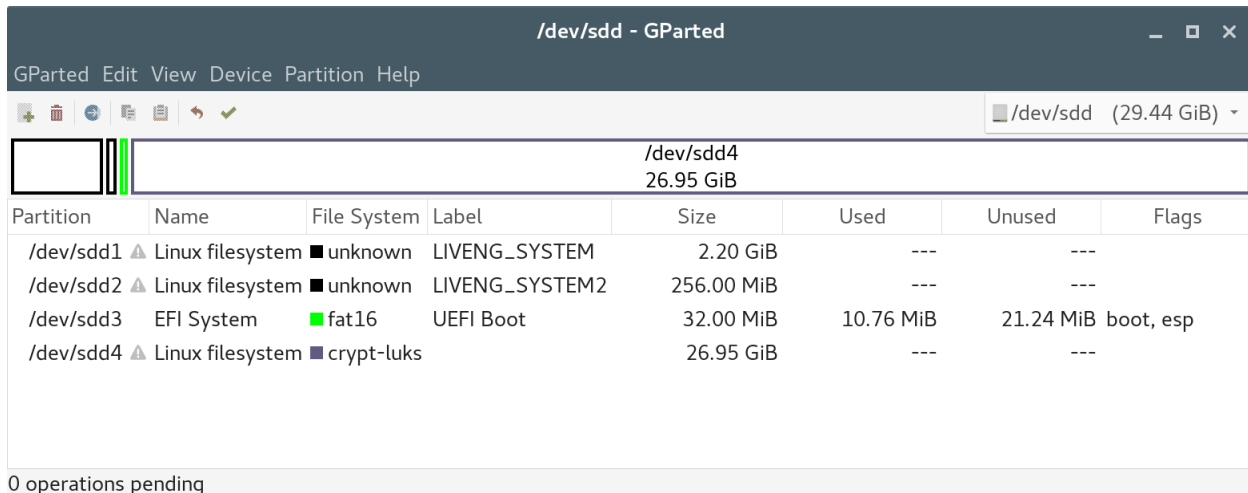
/dev/sdd - GParted

GParted Edit View Device Partition Help

/dev/sdd (29.44 GiB)

/dev/sdd4
26.95 GiB

| Partition | Name | File System | Label | Size | Used | Unused | Flags |
|---|---|---|---|---|---|---|---|
| /dev/sdd1 | Linux filesystem | unknown | LIVENG_SYSTEM | 2.20 GiB | --- | --- | |
| /dev/sdd2 | Linux filesystem | unknown | LIVENG_SYSTEM2 | 256.00 MiB | --- | --- | |
| /dev/sdd3 | EFI System | fat16 | UEFI Boot | 32.00 MiB | 10.76 MiB | 21.24 MiB | boot, esp |
| /dev/sdd4 | Linux filesystem | crypt-luks | | 26.95 GiB | --- | --- | |

0 operations pending